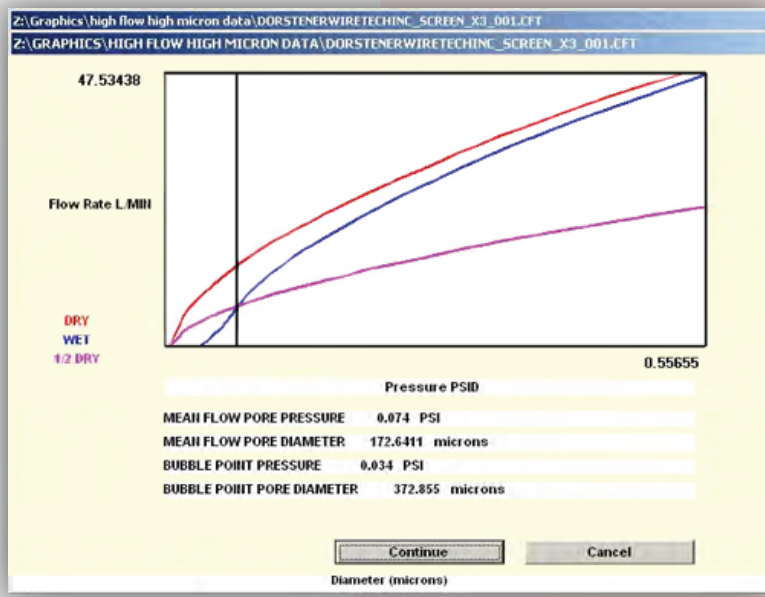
Z:\Graphics\high flow high micron data\DORSTENERWIRETECHINC_SCREEN_X3_001.CFT

Z:\GRAPHICS\HIGH FLOW HIGH MICRON DATA\DORSTENERWIRETECHINC_SCREEN_X3_001.CFT

47.53438

Flow Rate L/MIN

DRY
WET
1/2 DRY

0.55655

Pressure PSID

MEAN FLOW PORE PRESSURE 0.074 PSI
MEAN FLOW PORE DIAMETER 172.6411 microns
BUBBLE POINT PRESSURE 0.034 PSI
BUBBLE POINT PORE DIAMETER 372.855 microns

Continue
Cancel

Diameter (microns)